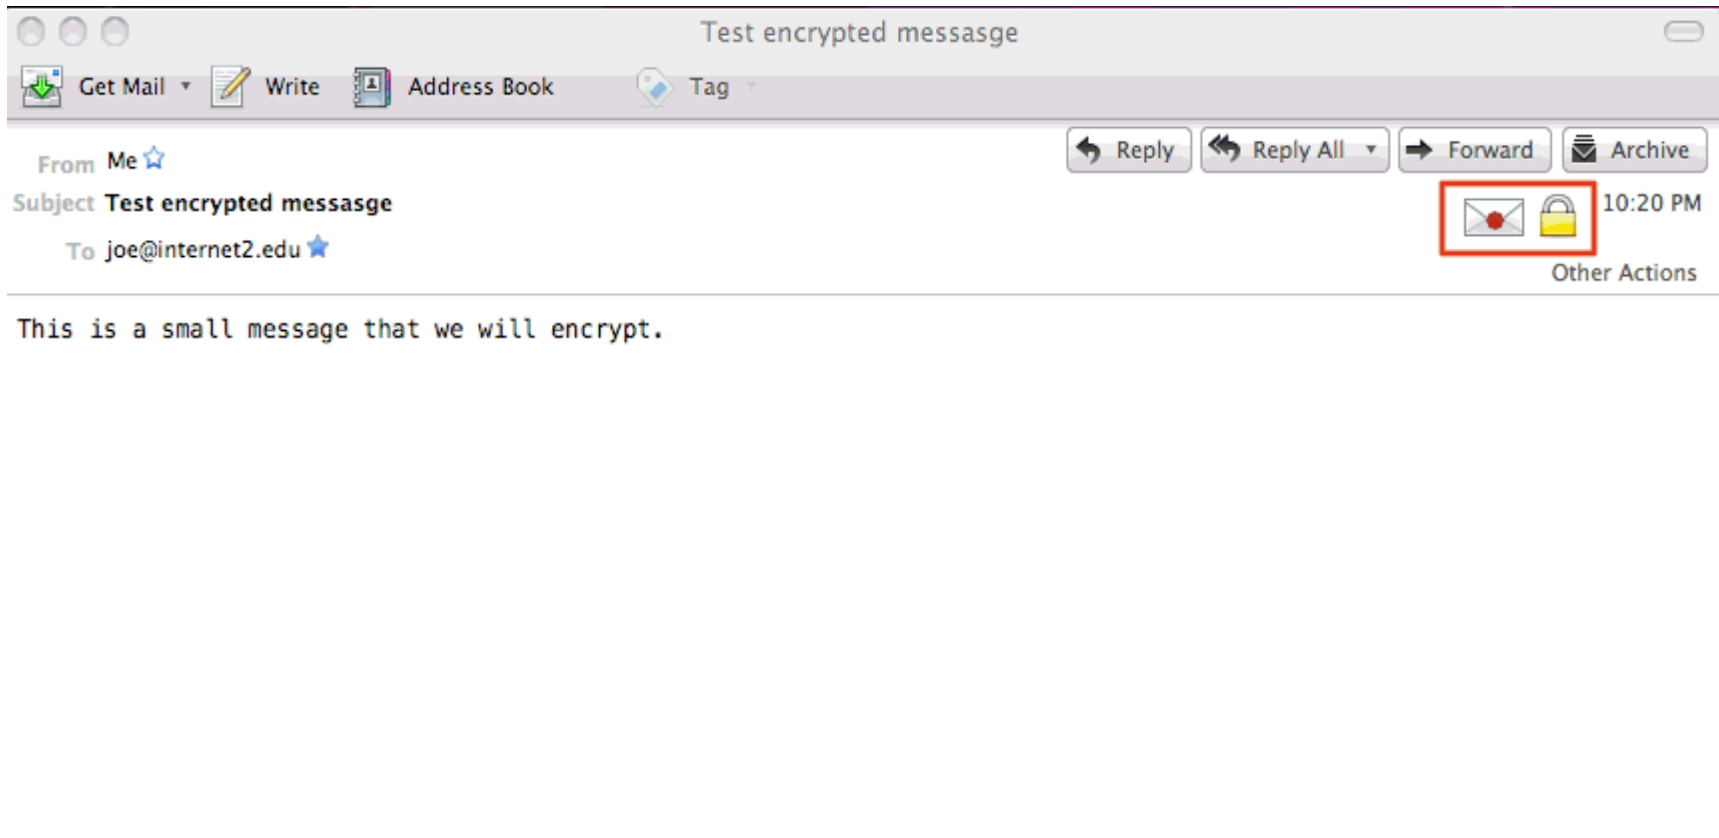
Test encrypted messasge

Get Mail Write Address Book Tag

Reply Reply All Forward Archive

From Me
Subject Test encrypted messasge
To joe@internet2.edu

10:20 PM
Other Actions

This is a small message that we will encrypt.